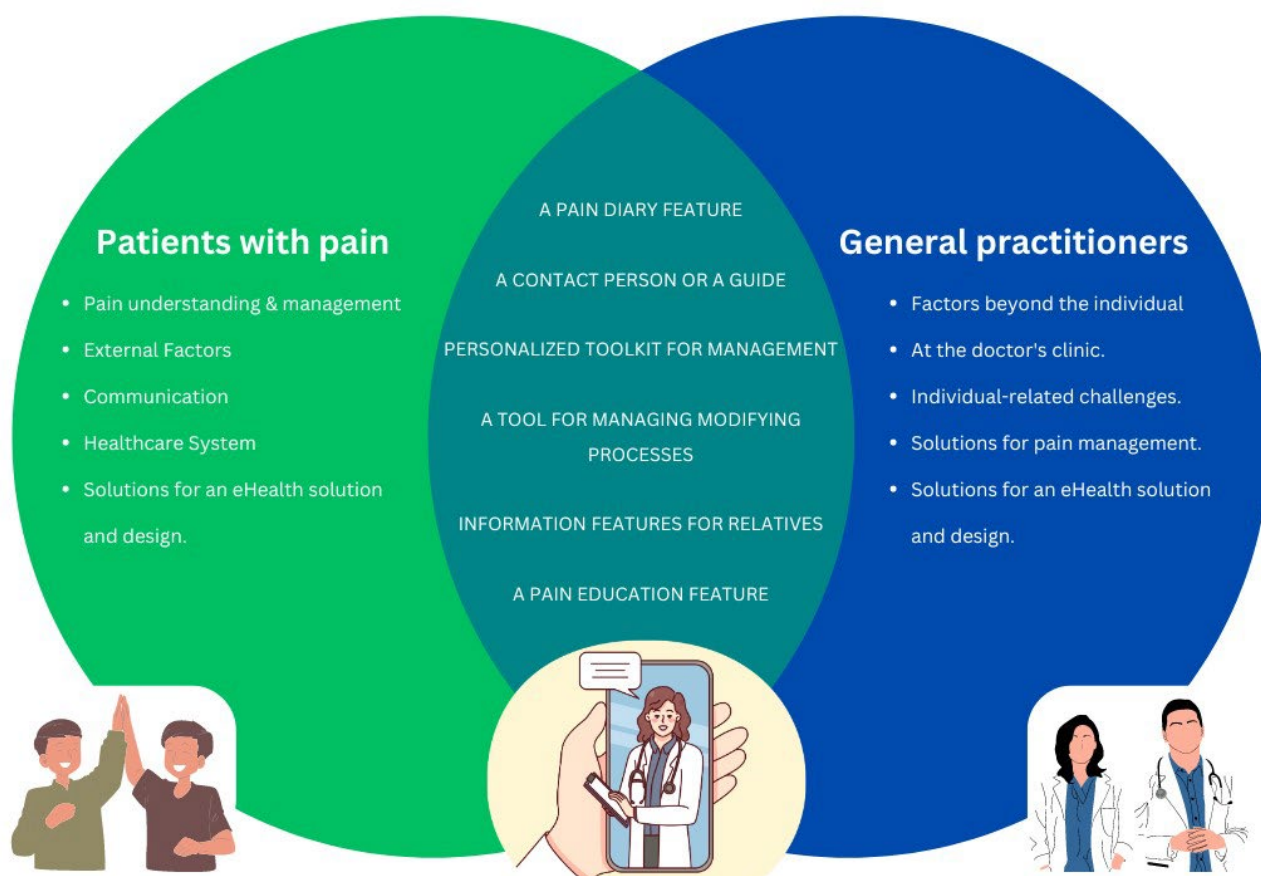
Patients with pain

- Pain understanding & management
- External Factors
- Communication
- Healthcare System
- Solutions for an eHealth solution and design.

A PAIN DIARY FEATURE

A CONTACT PERSON OR A GUIDE

PERSONALIZED TOOLKIT FOR MANAGEMENT

A TOOL FOR MANAGING MODIFYING PROCESSES

INFORMATION FEATURES FOR RELATIVES

A PAIN EDUCATION FEATURE

General practitioners

- Factors beyond the individual
- At the doctor's clinic.
- Individual-related challenges.
- Solutions for pain management.
- Solutions for an eHealth solution and design.